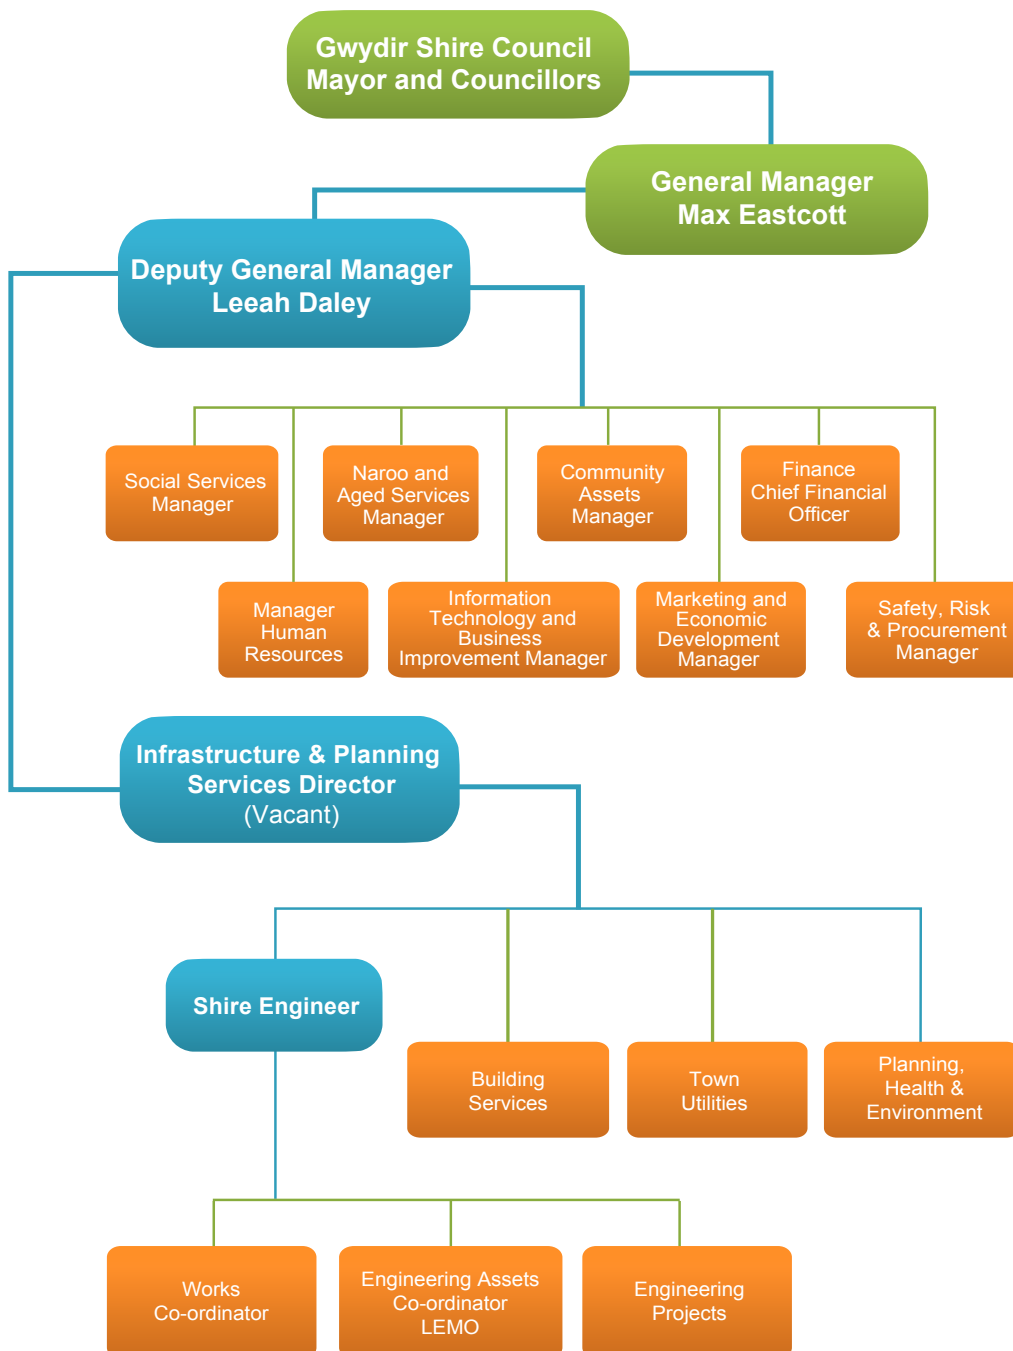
Gwydir Shire Council
Mayor and Councillors

General Manager
Max Eastcott

Deputy General Manager
Leeah Daley

Social Services Manager

Naroo and Aged Services Manager

Community Assets Manager

Finance Chief Financial Officer

Manager Human Resources

Information Technology and Business Improvement Manager

Marketing and Economic Development Manager

Safety, Risk & Procurement Manager

Infrastructure & Planning Services Director
(Vacant)

Shire Engineer

Building Services

Town Utilities

Planning, Health & Environment

Works Co-ordinator

Engineering Assets Co-ordinator LEMO

Engineering Projects